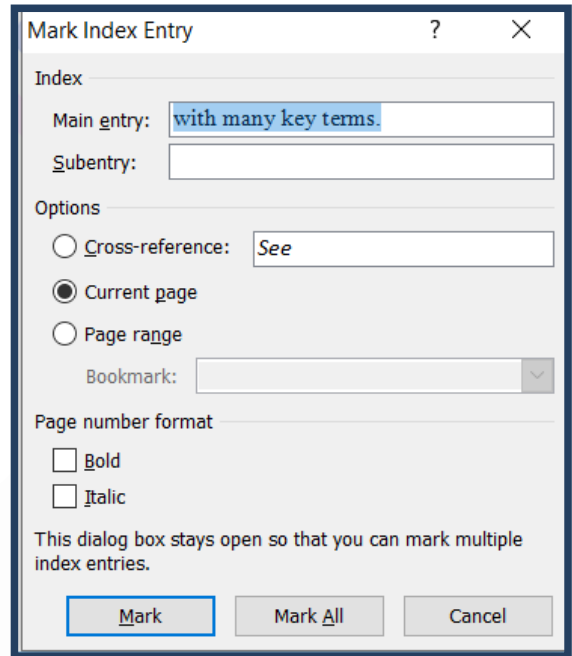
Mark Index Entry
?
X

Index
Main entry: with many key terms.
Subentry:

Options
Cross-reference: See
Current page
Page range
Bookmark:

Page number format
Bold
Italic

This dialog box stays open so that you can mark multiple index entries.

Mark
Mark All
Cancel